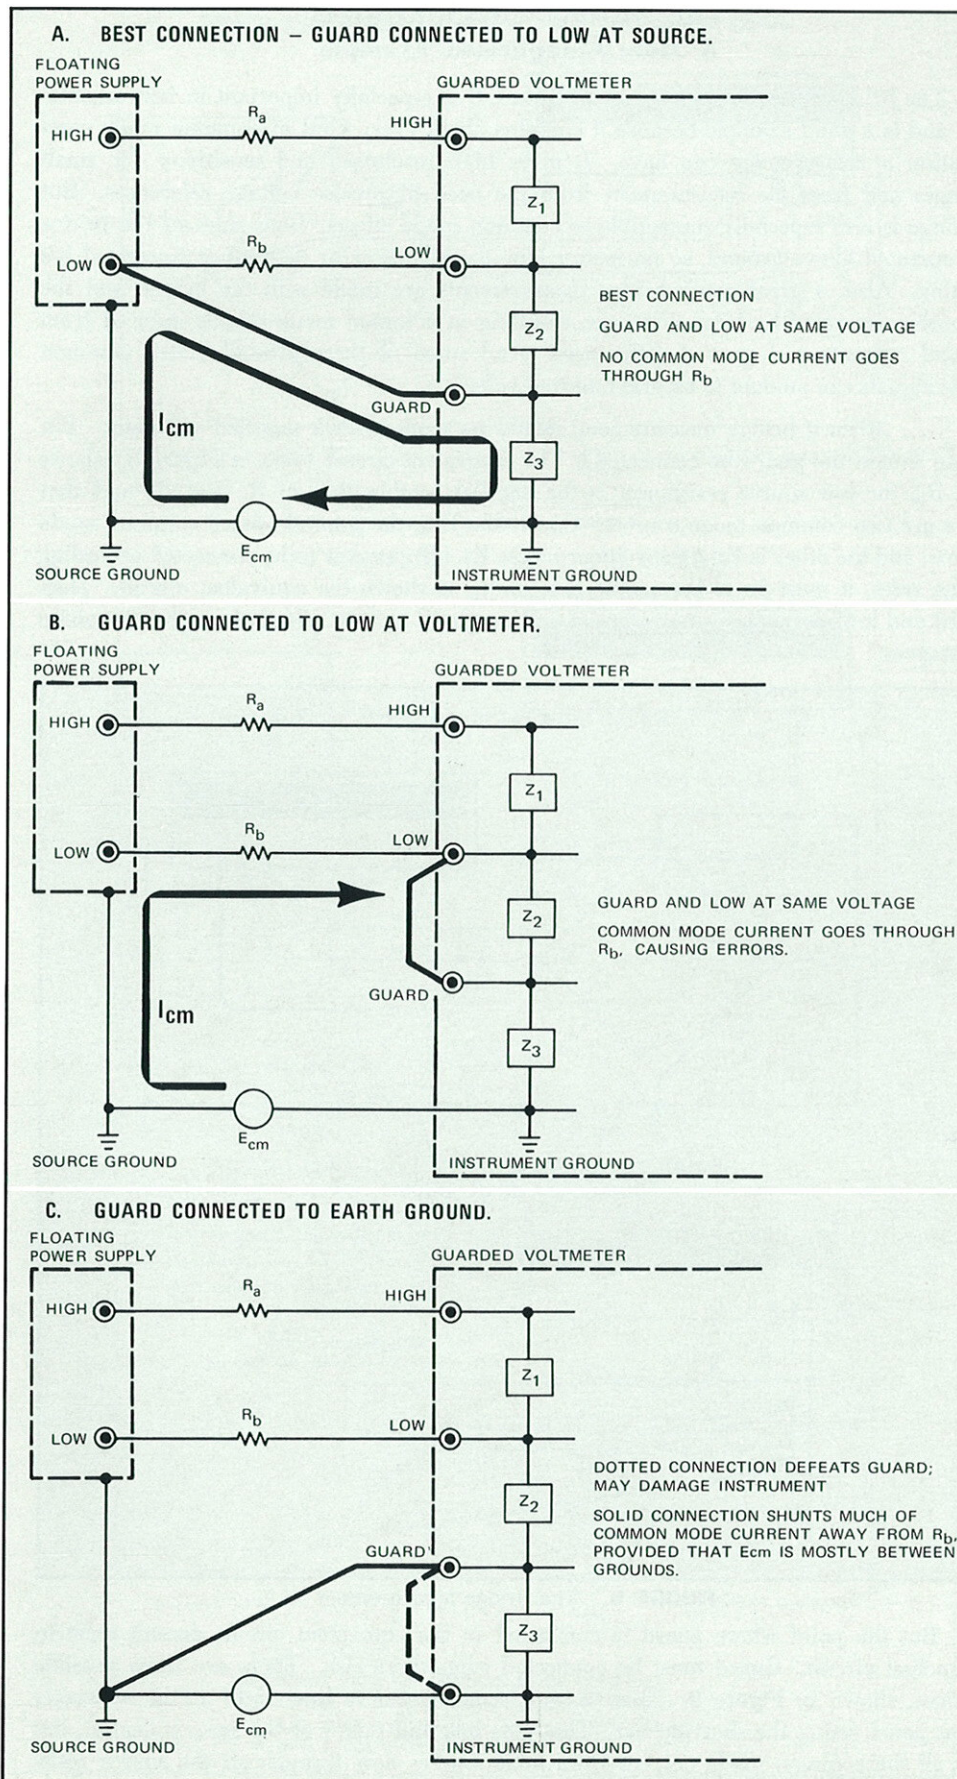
A. BEST CONNECTION – GUARD CONNECTED TO LOW AT SOURCE.

FLOATING POWER SUPPLY

GUARDED VOLTMETER

HIGH

$R_a$

HIGH

$Z_1$

LOW

$R_b$

LOW

BEST CONNECTION

GUARD AND LOW AT SAME VOLTAGE

NO COMMON MODE CURRENT GOES THROUGH $R_b$

$Z_2$

GUARD

$I_{cm}$

$Z_3$

$E_{cm}$

SOURCE GROUND

INSTRUMENT GROUND

B. GUARD CONNECTED TO LOW AT VOLTMETER.

FLOATING POWER SUPPLY

GUARDED VOLTMETER

HIGH

$R_a$

HIGH

$Z_1$

LOW

$R_b$

LOW

$Z_2$

GUARD AND LOW AT SAME VOLTAGE

COMMON MODE CURRENT GOES THROUGH $R_b$, CAUSING ERRORS.

GUARD

$I_{cm}$

$Z_3$

$E_{cm}$

SOURCE GROUND

INSTRUMENT GROUND

C. GUARD CONNECTED TO EARTH GROUND.

FLOATING POWER SUPPLY

GUARDED VOLTMETER

HIGH

$R_a$

HIGH

$Z_1$

LOW

$R_b$

LOW

DOTTED CONNECTION DEFEATS GUARD; MAY DAMAGE INSTRUMENT

SOLID CONNECTION SHUNTS MUCH OF COMMON MODE CURRENT AWAY FROM $R_b$, PROVIDED THAT Ecm IS MOSTLY BETWEEN GROUNDS.

$Z_2$

GUARD

$Z_3$

$E_{cm}$

SOURCE GROUND

INSTRUMENT GROUND